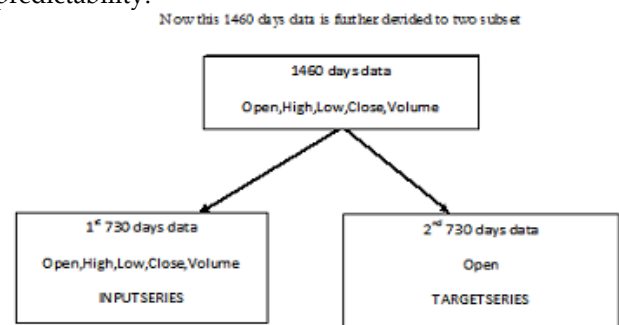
predictability.

Now this 1460 days data is further devided to two subset

1460 days data

Open,High,Low,Close,Volume

1$^{st}$ 730 days data

Open,High,Low,Close,Volume

INPUTSERIES

2$^{nd}$ 730 days data

Open

TARGETSERIES